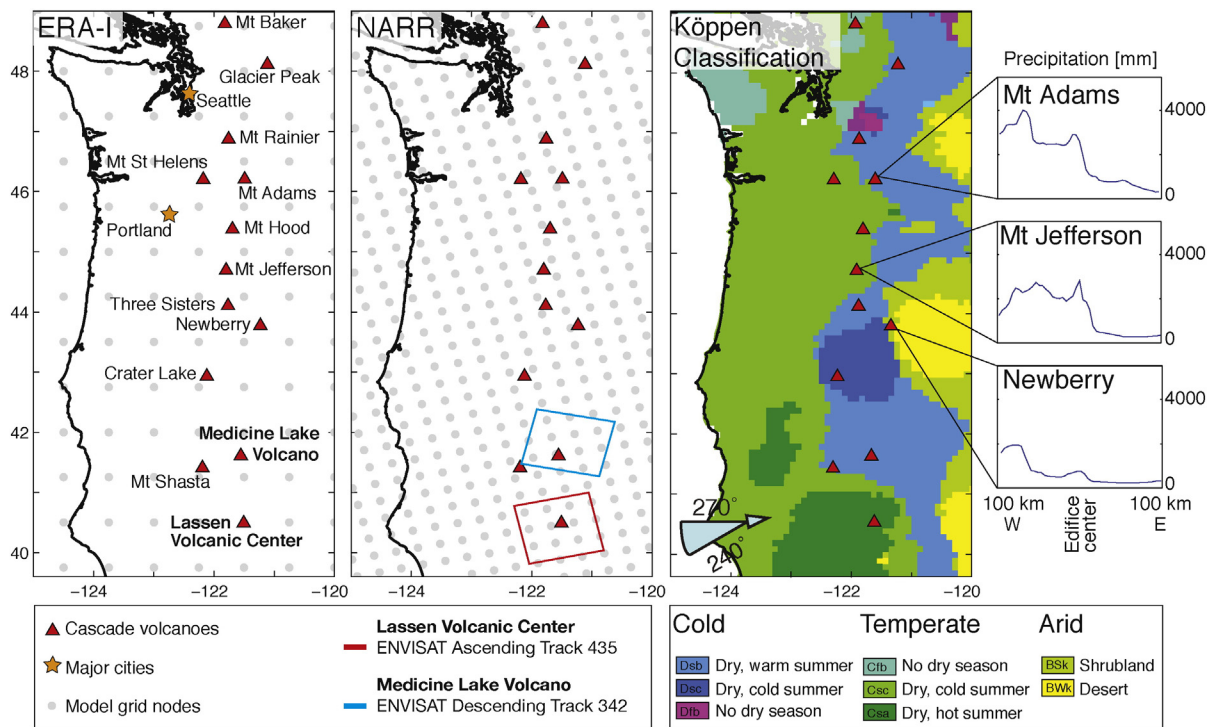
ERA-I

Mt Baker
Glacier Peak
Seattle
Mt Rainier
Mt St Helens
Mt Adams
Portland
Mt Hood
Mt Jefferson
Three Sisters
Newberry
Crater Lake
Medicine Lake Volcano
Mt Shasta
Lassen Volcanic Center

48
46
44
42
40
−124
−122
−120

NARR

−124
−122
−120

Köppen Classification

270°
240°

−124
−122
−120

Precipitation [mm]

Mt Adams
4000
0

Mt Jefferson
4000
0

Newberry
4000
0

100 km W
Edifice center
100 km E

Cascade volcanoes
Major cities
Model grid nodes

Lassen Volcanic Center
ENVISAT Ascending Track 435
Medicine Lake Volcano
ENVISAT Descending Track 342

Cold
Dsb Dry, warm summer
Dsc Dry, cold summer
Dfb No dry season

Temperate
Cfb No dry season
Csc Dry, cold summer
Csa Dry, hot summer

Arid
BSk Shrubland
BWk Desert